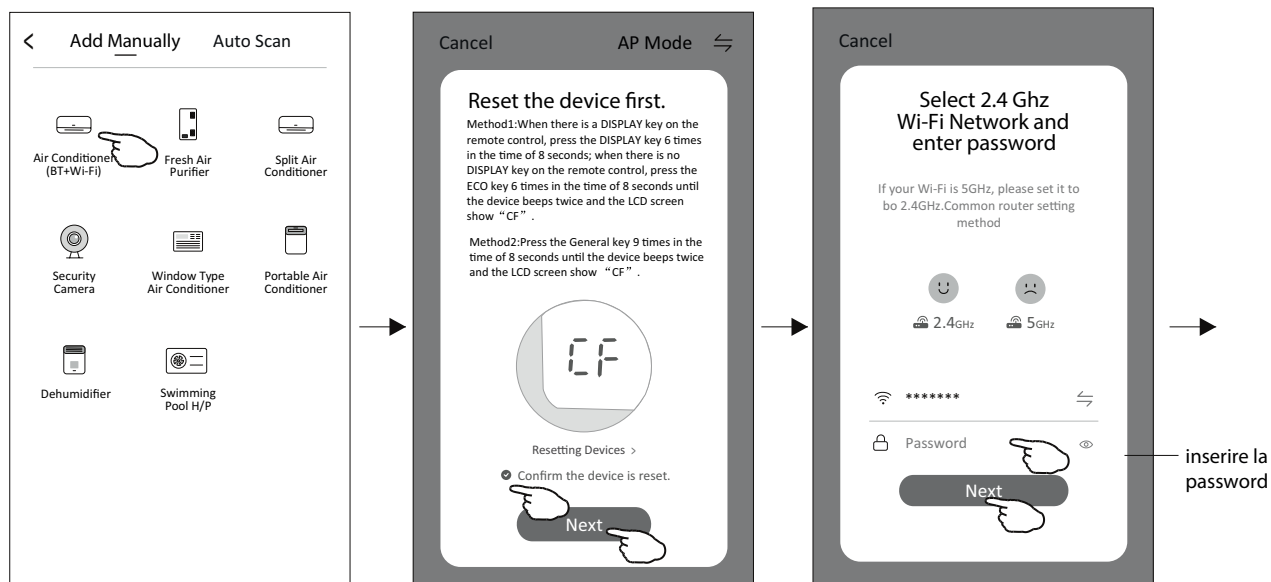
Add Manually Auto Scan

Air Conditioner (BT+Wi-Fi)

Fresh Air Purifier

Split Air Conditioner

Security Camera

Window Type Air Conditioner

Portable Air Conditioner

Dehumidifier

Swimming Pool H/P

Cancel AP Mode

Reset the device first.

Method1:When there is a DISPLAY key on the remote control, press the DISPLAY key 6 times in the time of 8 seconds; when there is no DISPLAY key on the remote control, press the ECO key 6 times in the time of 8 seconds until the device beeps twice and the LCD screen show "CF".

Method2:Press the General key 9 times in the time of 8 seconds until the device beeps twice and the LCD screen show "CF".

CF

Resetting Devices >

Confirm the device is reset.

Next

Cancel

Select 2.4 Ghz Wi-Fi Network and enter password

If your Wi-Fi is 5GHz, please set it to bo 2.4GHz.Common router setting method

2.4GHz 5GHz

*******

Password

Next

inserire la password